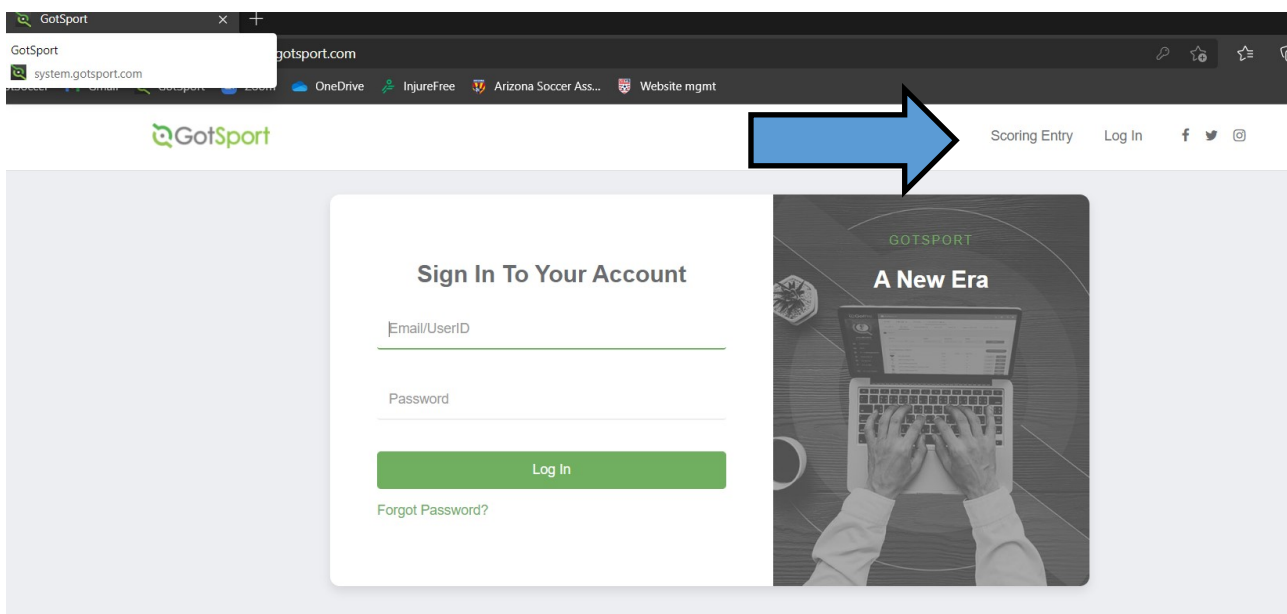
GotSport ×

GotSport
system.gotsport.com

gotsport.com

OneDrive InjureFree Arizona Soccer Ass... Website mgmt

GotSport

Scoring Entry Log In

Sign In To Your Account

Email/UserID

Password

Log In

Forgot Password?

GOTSPORT

A New Era